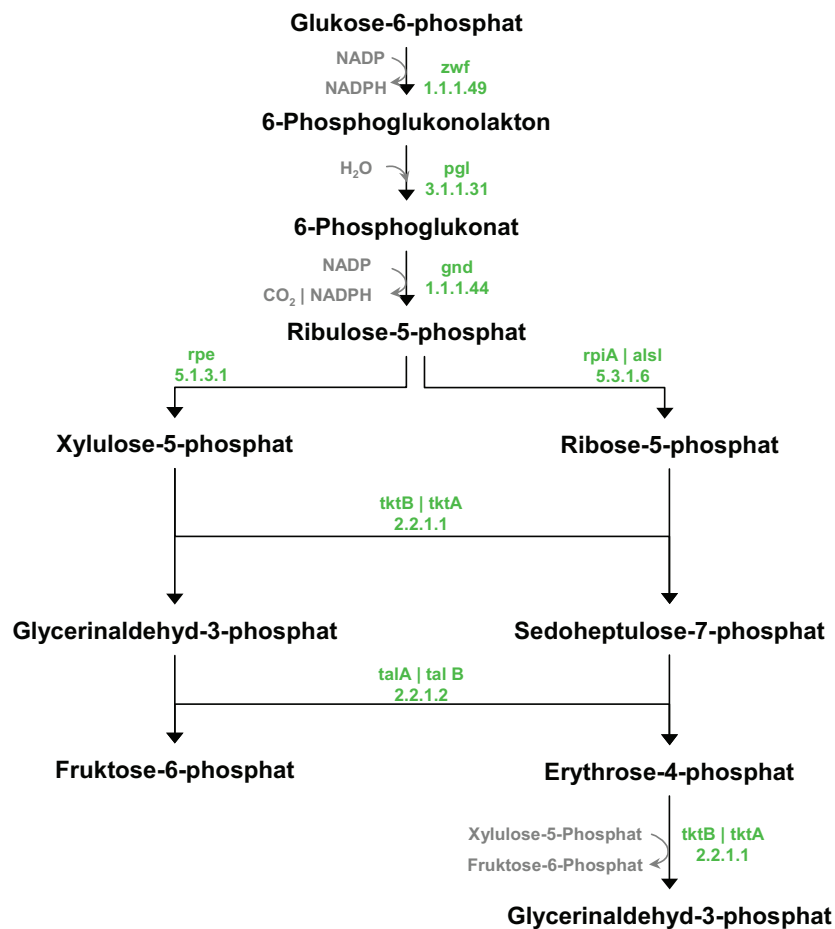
Glukose-6-phosphat

NADP
NADPH
zwf
1.1.1.49

6-Phosphoglukonolakton

$H_2O$
pgl
3.1.1.31

6-Phosphoglukonat

NADP
$CO_2$ | NADPH
gnd
1.1.1.44

Ribulose-5-phosphat

rpe
5.1.3.1

rpiA | alsI
5.3.1.6

Xylulose-5-phosphat

Ribose-5-phosphat

tktB | tktA
2.2.1.1

Glycerinaldehyd-3-phosphat

Sedoheptulose-7-phosphat

talA | tal B
2.2.1.2

Fruktose-6-phosphat

Erythrose-4-phosphat

Xylulose-5-Phosphat
Fruktose-6-Phosphat
tktB | tktA
2.2.1.1

Glycerinaldehyd-3-phosphat